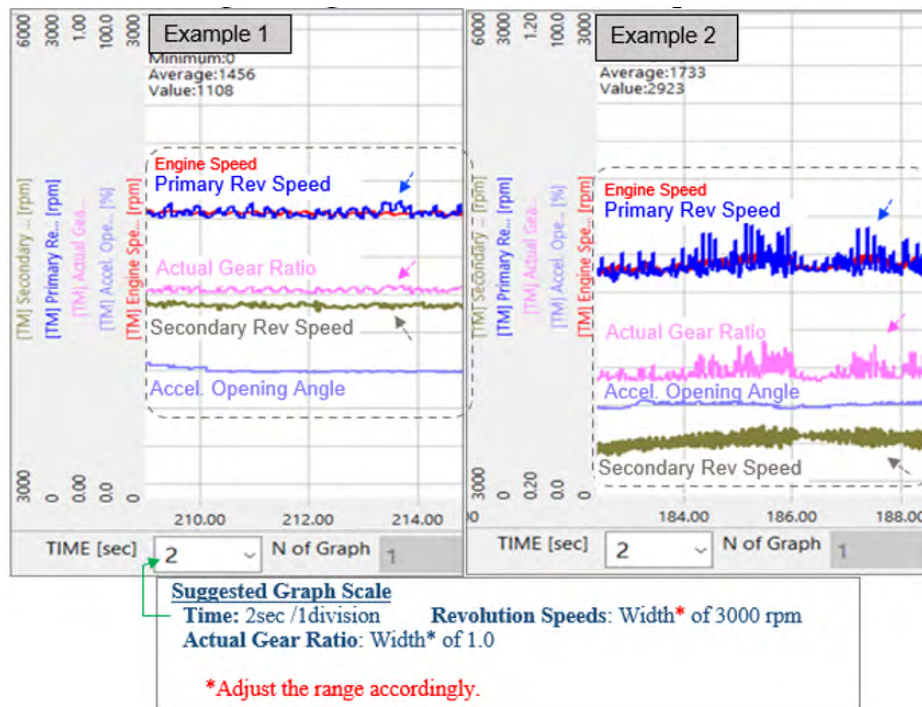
6000 3000 100.0 3000

Example 1

Minimum:0
Average:1456
Value:1108

[TM] Secondary ... [rpm]
[TM] Primary Re... [rpm]
[TM] Accel. Ope... [%]
[TM] Engine Spe... [rpm]

Engine Speed
Primary Rev Speed
Actual Gear Ratio
Secondary Rev Speed
Accel. Opening Angle

3000 0.00 0.0 0.0

210.00 212.00 214.00

TIME [sec] 2 N of Graph 1

6000 3000 1.20 100.0 3000

Example 2

Average:1733
Value:2923

[TM] Secondary ... [rpm]
[TM] Primary Re... [rpm]
[TM] Actual Gea... [%]
[TM] Accel. Ope... [%]
[TM] Engine Spe... [rpm]

Engine Speed
Primary Rev Speed
Actual Gear Ratio
Accel. Opening Angle
Secondary Rev Speed

3000 0 0.20 0.0 0.0

184.00 186.00 188.00

TIME [sec] 2 N of Graph 1

Suggested Graph Scale
Time: 2sec /1division Revolution Speeds: Width* of 3000 rpm
Actual Gear Ratio: Width* of 1.0

*Adjust the range accordingly.